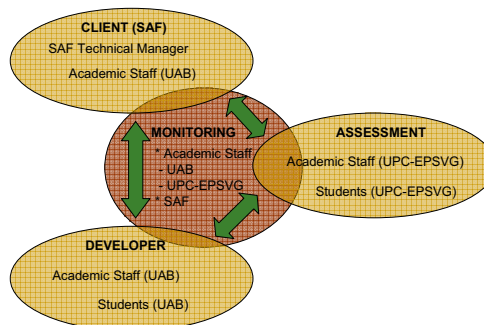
CLIENT (SAF)
SAF Technical Manager
Academic Staff (UAB)

MONITORING
* Academic Staff
- UAB
- UPC-EPSVG
* SAF

ASSESSMENT
Academic Staff (UPC-EPSVG)
Students (UPC-EPSVG)

DEVELOPER
Academic Staff (UAB)
Students (UAB)